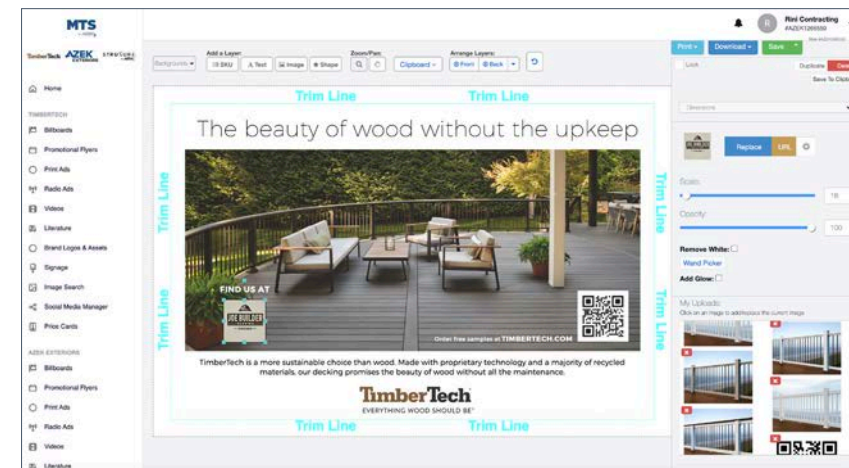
MTS

TimberTech AZEK EXTERIORS VERSATEX

Home

TIMBERTECH

Billboards

Promotional Flyers

Print Ads

Radio Ads

Videos

Literature

Brand Logos & Assets

Signage

Image Search

Social Media Manager

Price Cards

AZEK EXTERIORS

Billboards

Promotional Flyers

Print Ads

Radio Ads

Videos

Literature

Backgrounds

Add a Layer:

SKU

Text

Image

Shape

Zoom/Pan:

Clipboard

Arrange Layers:

Front

Back

Rini Contracting

#AZEK1265550

Print

Download

Save

Lock

Duplicate

Save To Clipb

Dimensions

Replace

URL

Scale:

Opacity:

Remove White:

Wand Picker

Add Glow:

My Uploads:

Click on an image to add/replace the current image

Trim Line

Trim Line

Trim Line

Trim Line

Trim Line

Trim Line

Trim Line

Trim Line

The beauty of wood without the upkeep

FIND US AT

JOE BUILDER

Order free samples at TIMBERTECH.COM

TimberTech is a more sustainable choice than wood. Made with proprietary technology and a majority of recycled materials, our decking promises the beauty of wood without all the maintenance.

TimberTech

EVERYTHING WOOD SHOULD BE